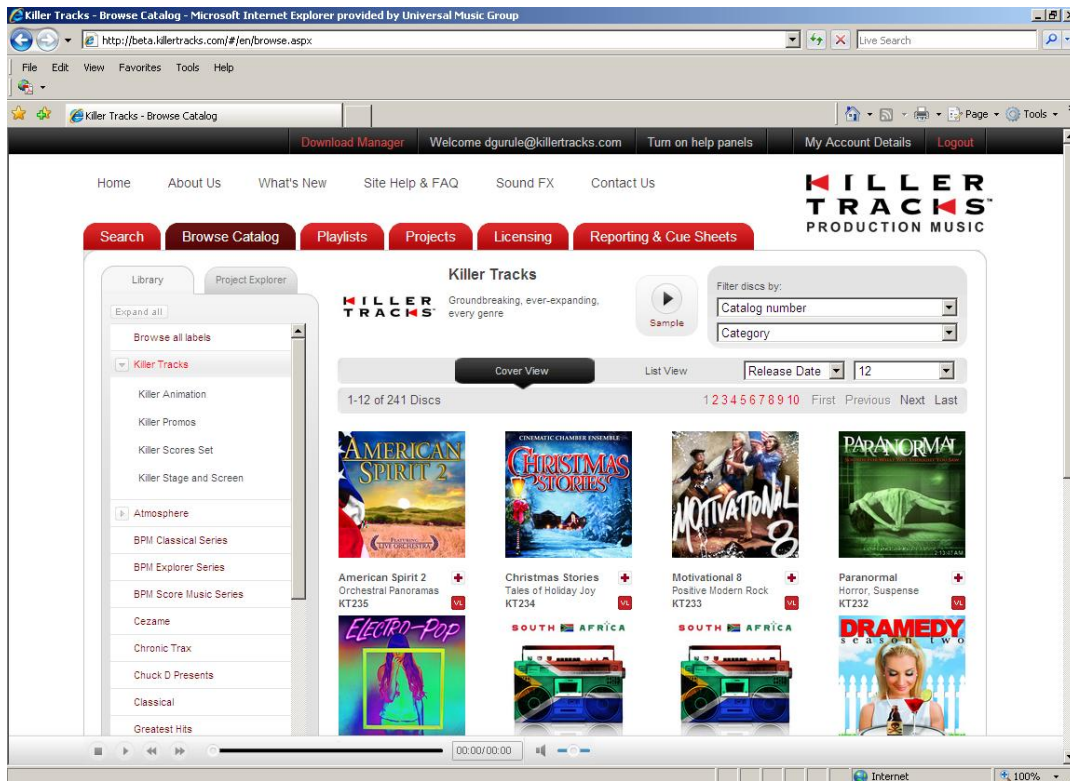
Killer Tracks - Browse Catalog - Microsoft Internet Explorer provided by Universal Music Group

http://beta.killertracks.com/#/en/browse.aspx

Live Search

File Edit View Favorites Tools Help

Killer Tracks - Browse Catalog

Page Tools

Download Manager Welcome dgurule@killertracks.com Turn on help panels My Account Details Logout

Home About Us What's New Site Help & FAQ Sound FX Contact Us

KILLER TRACKS PRODUCTION MUSIC

Search Browse Catalog Playlists Projects Licensing Reporting & Cue Sheets

Library Project Explorer

Expand all

Browse all labels

Killer Tracks

Killer Animation

Killer Promos

Killer Scores Set

Killer Stage and Screen

Atmosphere

BPM Classical Series

BPM Explorer Series

BPM Score Music Series

Cezame

Chronic Trax

Chuck D Presents

Classical

Greatest Hits

Killer Tracks

KILLER TRACKS

Groundbreaking, ever-expanding, every genre

Sample

Filter discs by:

Catalog number

Category

Cover View

List View

Release Date

12

1-12 of 241 Discs

1 2 3 4 5 6 7 8 9 10 First Previous Next Last

AMERICAN SPIRIT 2 FEATURING LIVE ORCHESTRA

CINEMATIC CHAMBER ENSEMBLE CHRISTMAS STORIES

MOTIVATIONAL 8

PARANORMAL

American Spirit 2
Orchestral Panoramas
KT235

VL

Christmas Stories
Tales of Holiday Joy
KT234

VL

Motivational 8
Positive Modern Rock
KT233

VL

Paranormal
Horror, Suspense
KT232

VL

ELECTRO-POP

SOUTH AFRICA

SOUTH AFRICA

DRAMEDY season two

00:00/00:00

Internet

100%